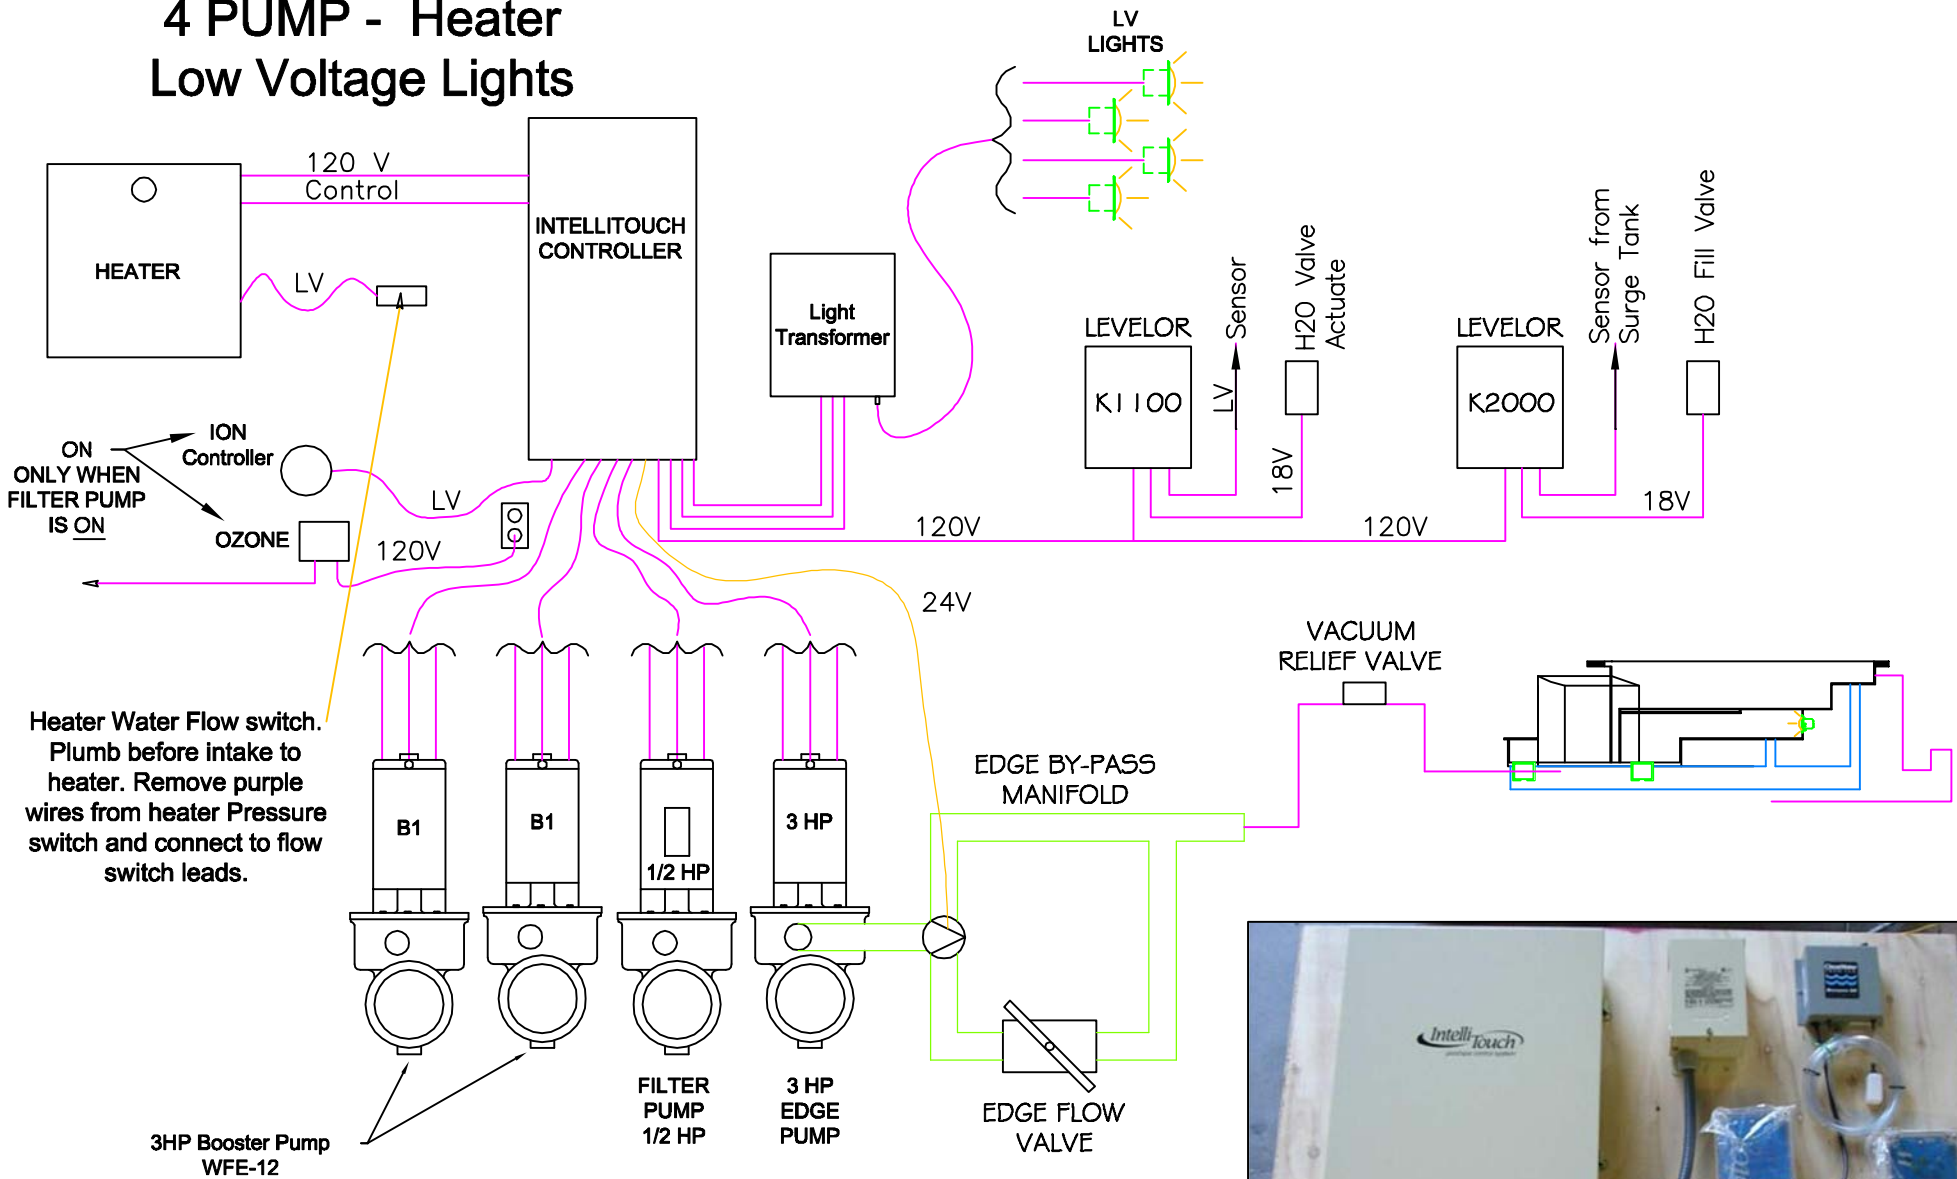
4 PUMP - Heater
Low Voltage Lights

LV
LIGHTS

120 V
Control

HEATER

INTELLITOUCH
CONTROLLER

LV

Light
Transformer

LEVELOR
K1100

LV

Sensor

H2O Valve
Actuate

18V

LEVELOR
K2000

Sensor from
Surge Tank

H2O Fill Valve

18V

ON
ONLY WHEN
FILTER PUMP
IS ON

ION
Controller

LV

OZONE

120V

120V

120V

24V

VACUUM
RELIEF VALVE

Heater Water Flow switch. Plumb before intake to heater. Remove purple wires from heater Pressure switch and connect to flow switch leads.

B1

B1

1/2 HP

3 HP

EDGE BY-PASS
MANIFOLD

FILTER
PUMP
1/2 HP

3 HP
EDGE
PUMP

EDGE FLOW
VALVE

3HP Booster Pump
WFE-12

IntelliTouch